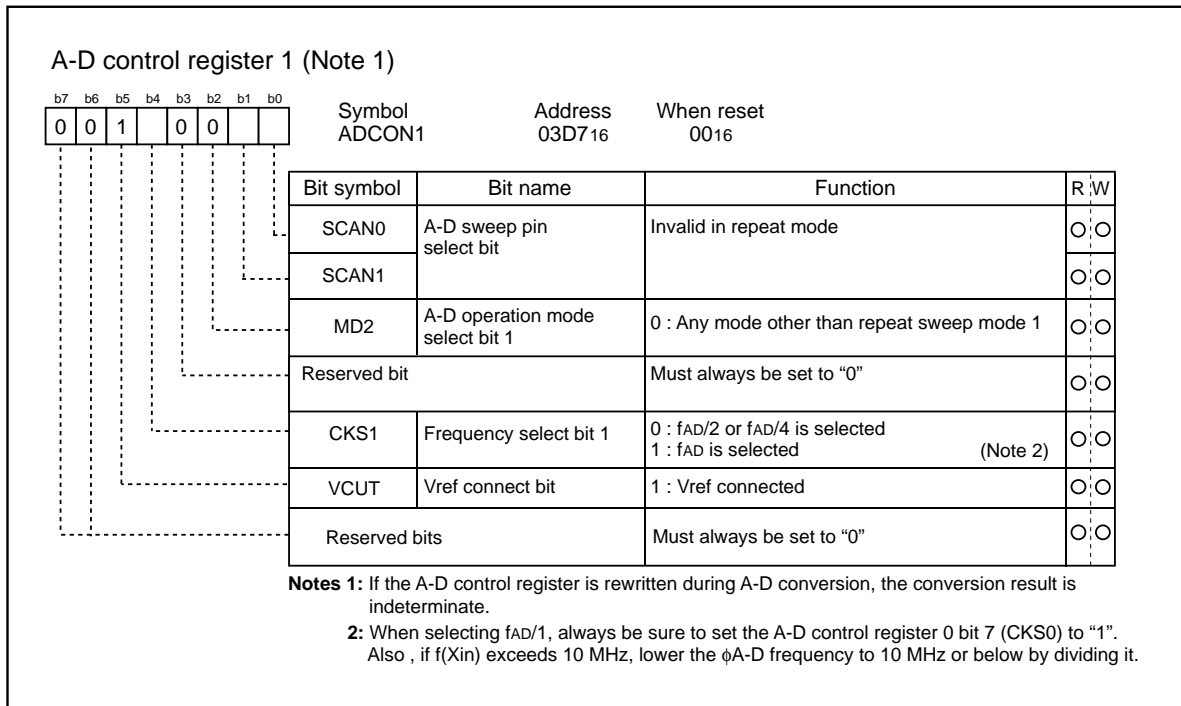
A-D control register 1 (Note 1)

b7 b6 b5 b4 b3 b2 b1 b0
0 0 1 0 0

Symbol ADCON1
Address $03D7_{16}$
When reset $00_{16}$

| Bit symbol | Bit name | Function | R | W |
|---|---|---|---|---|
| SCAN0 | A-D sweep pin select bit | Invalid in repeat mode | ○ | ○ |
| SCAN1 | | | ○ | ○ |
| MD2 | A-D operation mode select bit 1 | 0 : Any mode other than repeat sweep mode 1 | ○ | ○ |
| Reserved bit | | Must always be set to "0" | ○ | ○ |
| CKS1 | Frequency select bit 1 | 0 : $f_{AD}/2$ or $f_{AD}/4$ is selected<br>1 : $f_{AD}$ is selected (Note 2) | ○ | ○ |
| VCUT | Vref connect bit | 1 : Vref connected | ○ | ○ |
| Reserved bits | | Must always be set to "0" | ○ | ○ |

Notes 1: If the A-D control register is rewritten during A-D conversion, the conversion result is indeterminate.
2: When selecting $f_{AD}/1$, always be sure to set the A-D control register 0 bit 7 (CKS0) to "1". Also , if f(Xin) exceeds 10 MHz, lower the $\phi$A-D frequency to 10 MHz or below by dividing it.